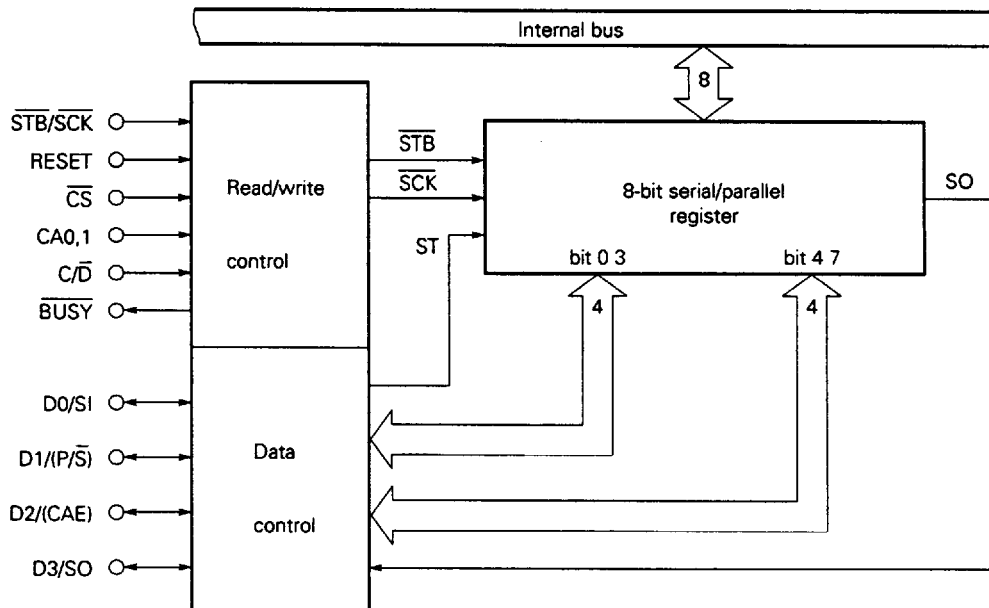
Internal bus

8

$\overline{STB}/\overline{SCK}$

RESET

$\overline{CS}$

CA0,1

C/$\overline{D}$

$\overline{BUSY}$

Read/write

control

$\overline{STB}$

$\overline{SCK}$

ST

8-bit serial/parallel register

SO

bit 0 3

bit 4 7

4

4

D0/SI

D1/(P/$\overline{S}$)

D2/(CAE)

D3/SO

Data

control